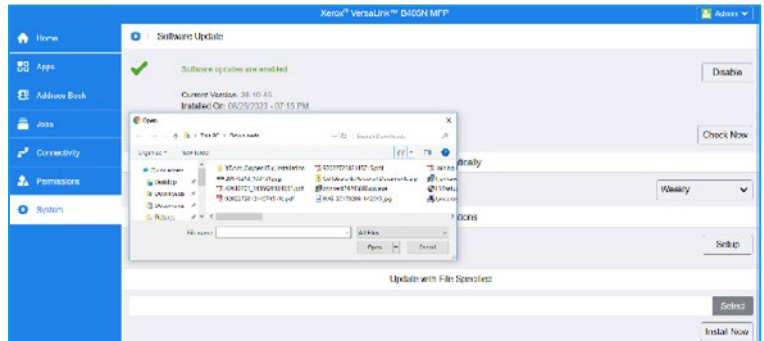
Xerox® VersaLink™ B405N MFP

Admin

Home

Apps

Address Book

Jobs

Connectivity

Permissions

System

Software Update

Software updates are enabled

Current Version: 38.10.45
Installed On: 06/25/2023 - 07:15 PM

Disable

Check Now

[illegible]ically

Weekly

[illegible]tions

Setup

Open

Organize ▾ New folder

Quick access

Desktop

Downloads

Documents

Pictures

File name:

All Files

Open

Cancel

Update with File Specified

Select

Install Now